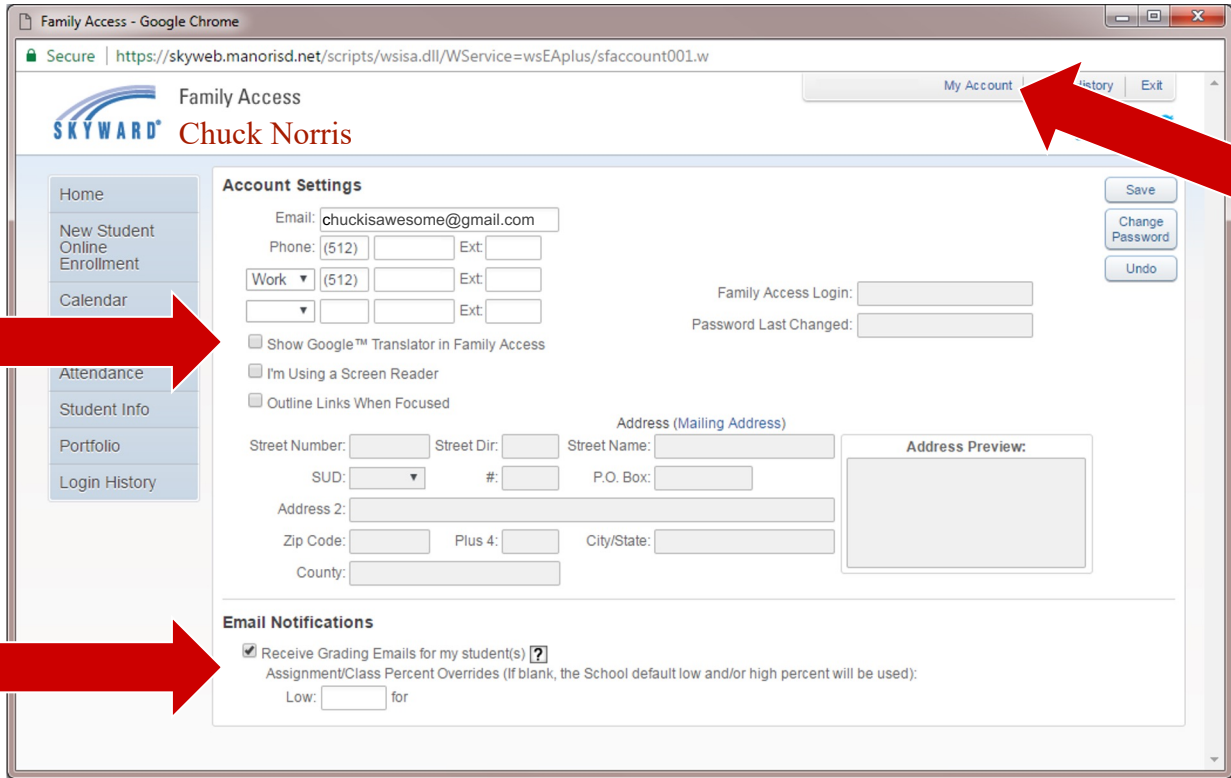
Family Access - Google Chrome

Secure | https://skyweb.manorisd.net/scripts/wsisa.dll/WService=wsEAplus/sfaccount001.w

SKYWARD®

Family Access
Chuck Norris

My Account | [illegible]istory | Exit

Home
New Student Online Enrollment
Calendar
Attendance
Student Info
Portfolio
Login History

Account Settings

Save
Change Password
Undo

Email: chuckisawesome@gmail.com
Phone: (512) Ext:
Work (512) Ext:
Ext:

Family Access Login:
Password Last Changed:

Show Google™ Translator in Family Access
I'm Using a Screen Reader
Outline Links When Focused

Address (Mailing Address)
Street Number: Street Dir: Street Name:
SUD: #: P.O. Box:
Address 2:
Zip Code: Plus 4: City/State:
County:

Address Preview:

Email Notifications

Receive Grading Emails for my student(s) ?
Assignment/Class Percent Overrides (If blank, the School default low and/or high percent will be used):
Low: for